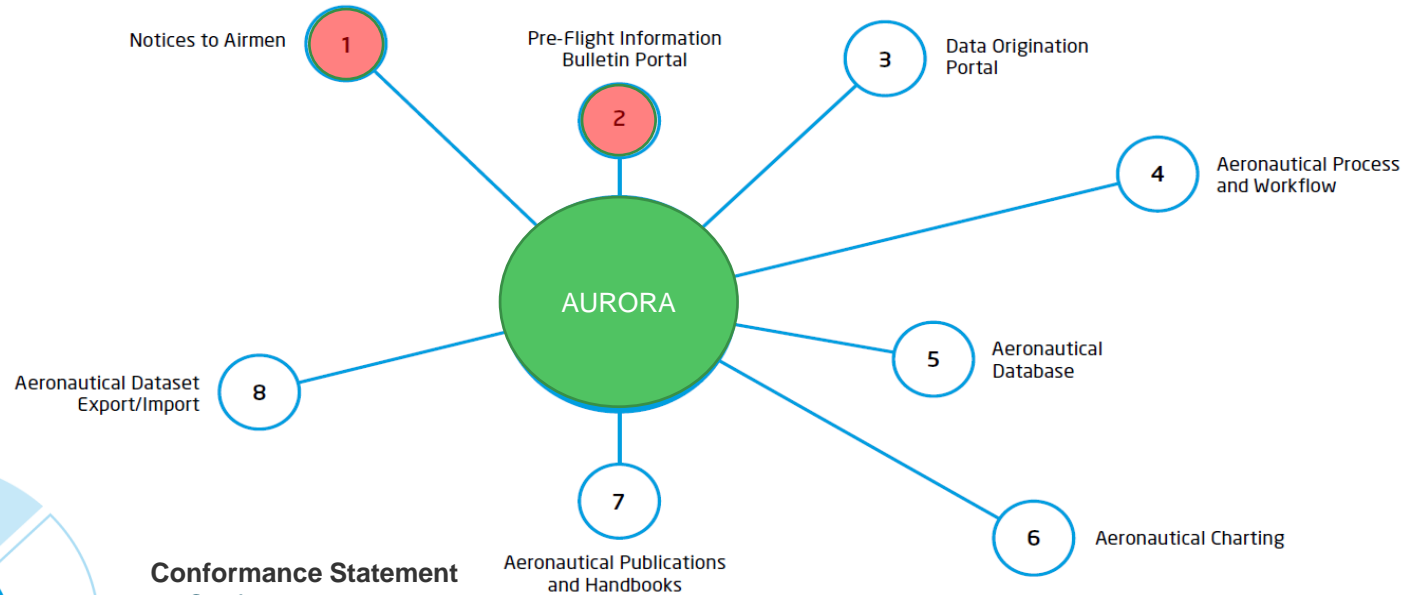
Notices to Airmen
1
Pre-Flight Information Bulletin Portal
2
3
Data Origination Portal
4
Aeronautical Process and Workflow
AURORA
5
Aeronautical Database
8
Aeronautical Dataset Export/Import
7
Aeronautical Publications and Handbooks
6
Aeronautical Charting
Conformance Statement